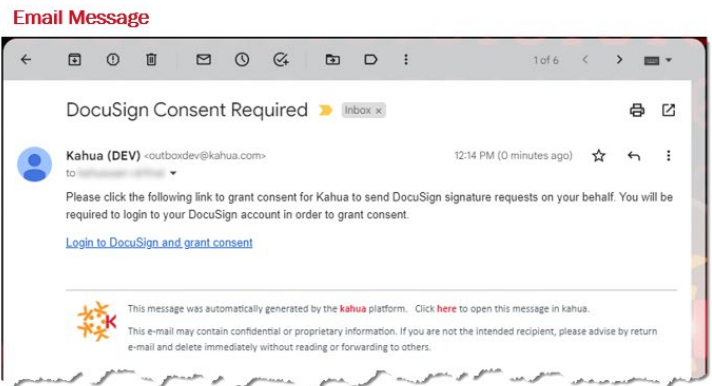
Email Message

1 of 6

DocuSign Consent Required

Inbox ×

Kahua (DEV) <outboxdev@kahua.com>

to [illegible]

12:14 PM (0 minutes ago)

Please click the following link to grant consent for Kahua to send DocuSign signature requests on your behalf. You will be required to login to your DocuSign account in order to grant consent.

Login to DocuSign and grant consent

This message was automatically generated by the kahua platform. Click here to open this message in kahua.

This e-mail may contain confidential or proprietary information. If you are not the intended recipient, please advise by return e-mail and delete immediately without reading or forwarding to others.